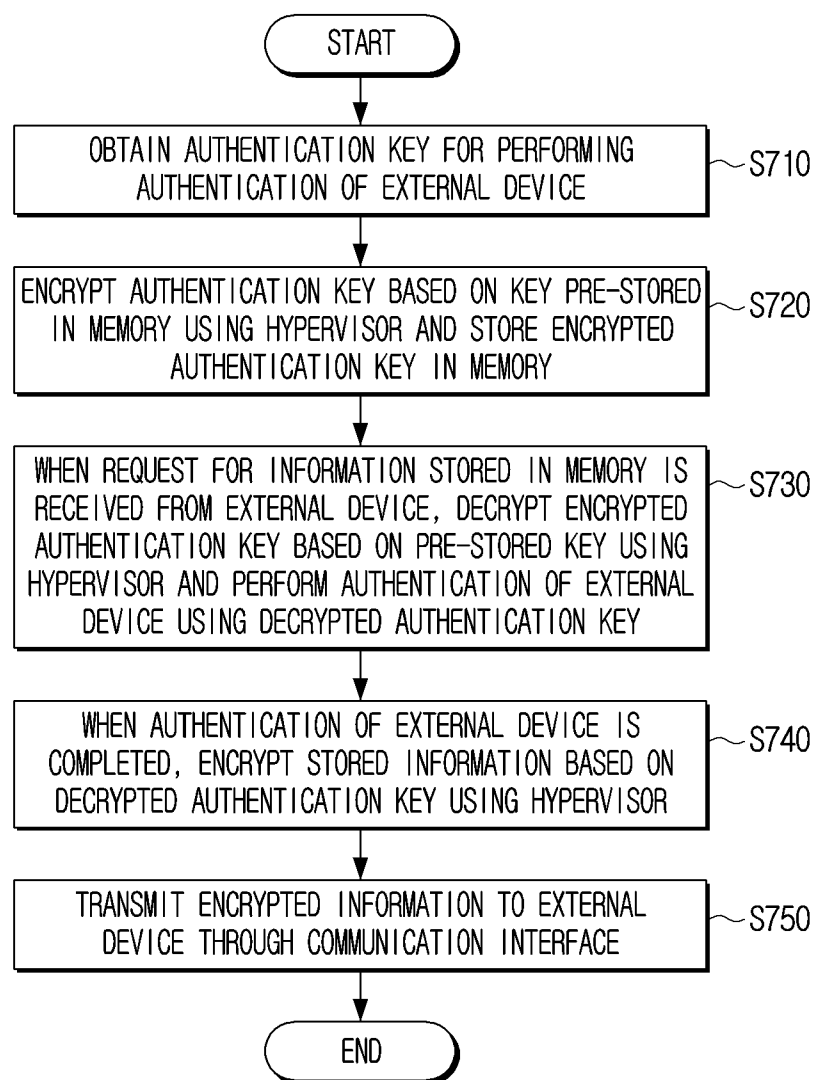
START

OBTAIN AUTHENTICATION KEY FOR PERFORMING AUTHENTICATION OF EXTERNAL DEVICE

S710

ENCRYPT AUTHENTICATION KEY BASED ON KEY PRE-STORED IN MEMORY USING HYPERVISOR AND STORE ENCRYPTED AUTHENTICATION KEY IN MEMORY

S720

WHEN REQUEST FOR INFORMATION STORED IN MEMORY IS RECEIVED FROM EXTERNAL DEVICE, DECRYPT ENCRYPTED AUTHENTICATION KEY BASED ON PRE-STORED KEY USING HYPERVISOR AND PERFORM AUTHENTICATION OF EXTERNAL DEVICE USING DECRYPTED AUTHENTICATION KEY

S730

WHEN AUTHENTICATION OF EXTERNAL DEVICE IS COMPLETED, ENCRYPT STORED INFORMATION BASED ON DECRYPTED AUTHENTICATION KEY USING HYPERVISOR

S740

TRANSMIT ENCRYPTED INFORMATION TO EXTERNAL DEVICE THROUGH COMMUNICATION INTERFACE

S750

END